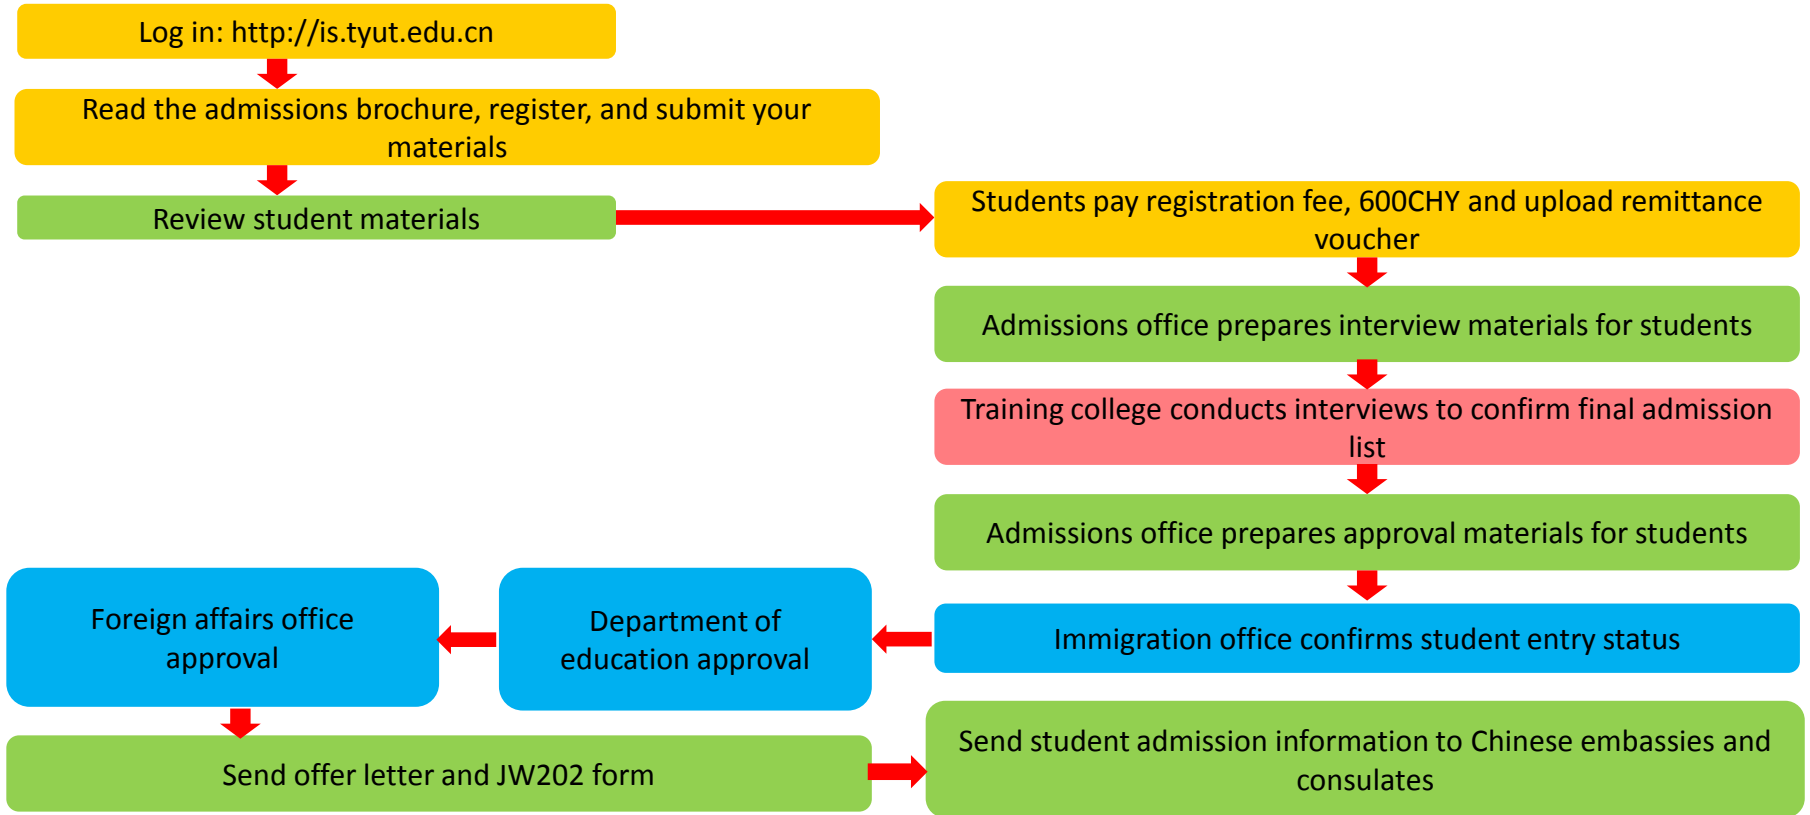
Log in: http://is.tyut.edu.cn

Read the admissions brochure, register, and submit your materials

Review student materials

Students pay registration fee, 600CHY and upload remittance voucher

Admissions office prepares interview materials for students

Training college conducts interviews to confirm final admission list

Admissions office prepares approval materials for students

Immigration office confirms student entry status

Department of education approval

Foreign affairs office approval

Send offer letter and JW202 form

Send student admission information to Chinese embassies and consulates